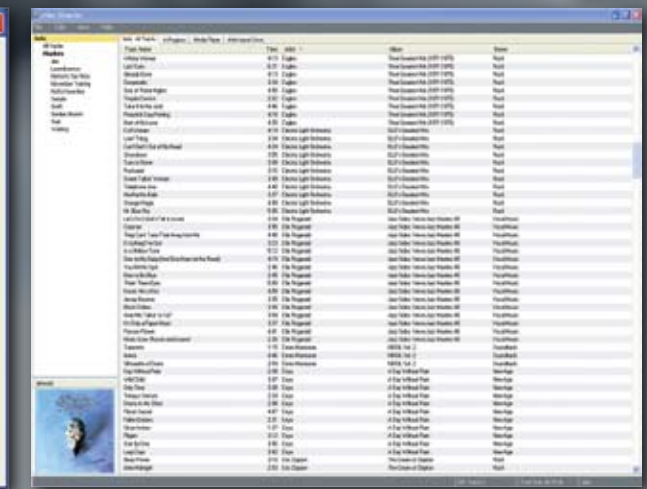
File Edit View Help

Track Name | Time | Artist | Album | Genre

Eagles
Eagles
Eagles
Eagles
Eagles
Eagles
Eagles
Eagles
Electric Light Orchestra
Electric Light Orchestra
Electric Light Orchestra
Electric Light Orchestra
Electric Light Orchestra
Electric Light Orchestra
Electric Light Orchestra
Electric Light Orchestra
Electric Light Orchestra
Electric Light Orchestra
Electric Light Orchestra
Ella Fitzgerald
Ella Fitzgerald
Ella Fitzgerald
Ella Fitzgerald
Ella Fitzgerald
Ella Fitzgerald
Ella Fitzgerald
Ella Fitzgerald
Ella Fitzgerald
Ella Fitzgerald
Ella Fitzgerald
Ella Fitzgerald
Ella Fitzgerald
Ella Fitzgerald
Ella Fitzgerald
Ennio Morricone
Ennio Morricone
Enya
Enya
Enya
Enya
Enya
Enya
Enya
Enya
Enya
Enya
Eric Clapton
Eric Clapton

Their Greatest Hits
ELO's Greatest Hits
A Day Without Rain

Rock
Soundtrack
New Age
Vocal